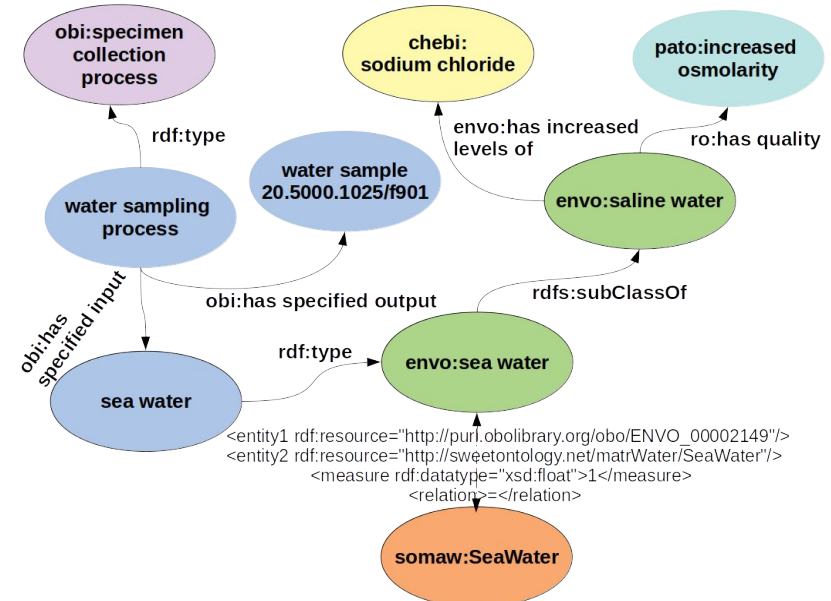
obi:specimen collection process

chebi: sodium chloride

pato:increased osmolarity

rdf:type

envo:has increased levels of

ro:has quality

water sample 20.5000.1025/f901

water sampling process

envo:saline water

obi:has specified output

rdfs:subClassOf

obi:has specified input

rdf:type

sea water

envo:sea water

<entity1 rdf:resource="http://purl.obolibrary.org/obo/ENVO_00002149"/>
<entity2 rdf:resource="http://sweetontology.net/matrWater/SeaWater"/>
<measure rdf:datatype="xsd:float">1</measure>
<relation>=</relation>

somaw:SeaWater